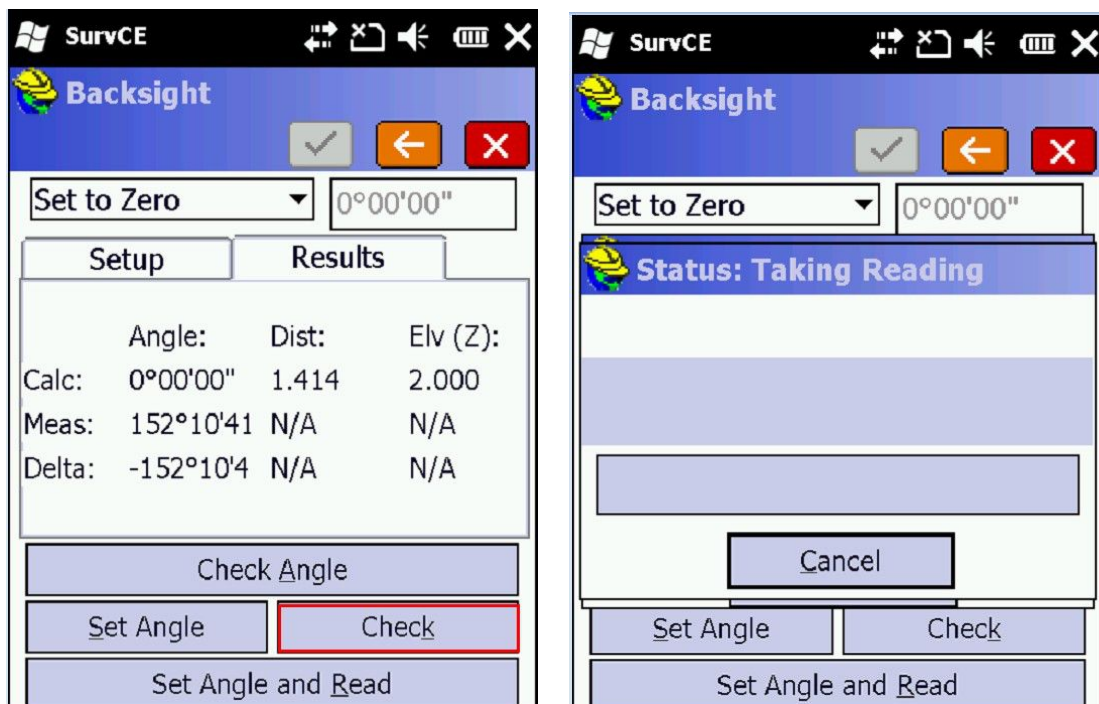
SurvCE

Backsight

Set to Zero

0°00'00"

Setup

Results

|  | Angle: | Dist: | Elv (Z): |
|---|---|---|---|
| Calc: | 0°00'00" | 1.414 | 2.000 |
| Meas: | 152°10'41 | N/A | N/A |
| Delta: | -152°10'4 | N/A | N/A |

Check Angle

Set Angle

Check

Set Angle and Read

SurvCE

Backsight

Set to Zero

0°00'00"

Status: Taking Reading

Cancel

Set Angle

Check

Set Angle and Read